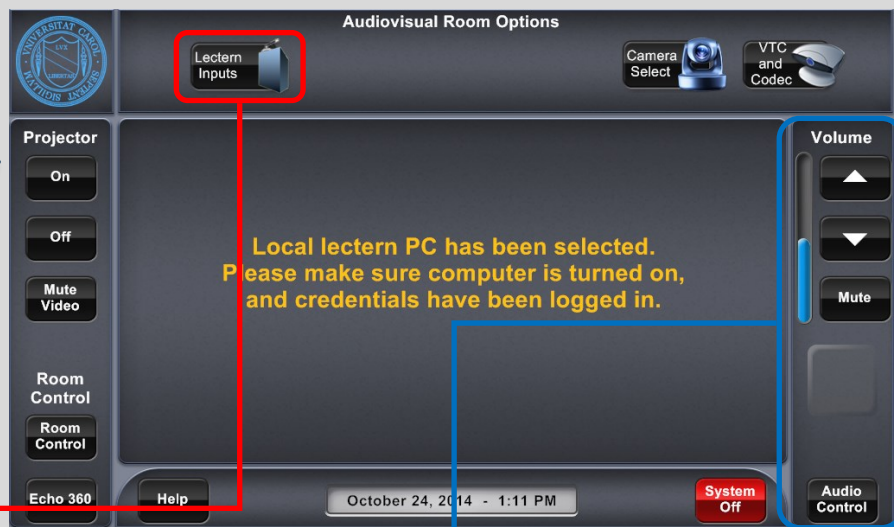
UNIVERSITAT CAROL SEPTENT SIGILLUM LUX LIBERTAS

Audiovisual Room Options

Lectern Inputs

Camera Select

VTC and Codec

Projector

On

Off

Mute Video

Room Control

Room Control

Echo 360

Local lectern PC has been selected. Please make sure computer is turned on, and credentials have been logged in.

Volume

Mute

Help

October 24, 2014 - 1:11 PM

System Off

Audio Control